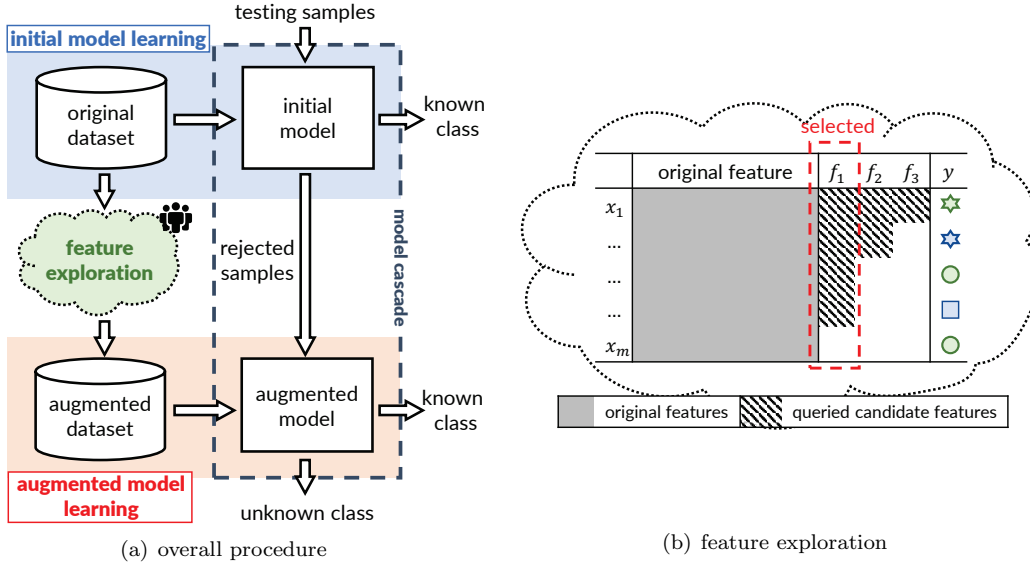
testing samples

initial model learning

original dataset

initial model

known class

feature exploration

rejected samples

model cascade

augmented dataset

augmented model

known class

augmented model learning

unknown class

(a) overall procedure

selected

| | original feature | $f_1$ | $f_2$ | $f_3$ | $y$ |
|---|---|---|---|---|---|
| $x_1$ | | | | | |
| ... | | | | | |
| ... | | | | | |
| ... | | | | | |
| $x_m$ | | | | | |

original features

queried candidate features

(b) feature exploration